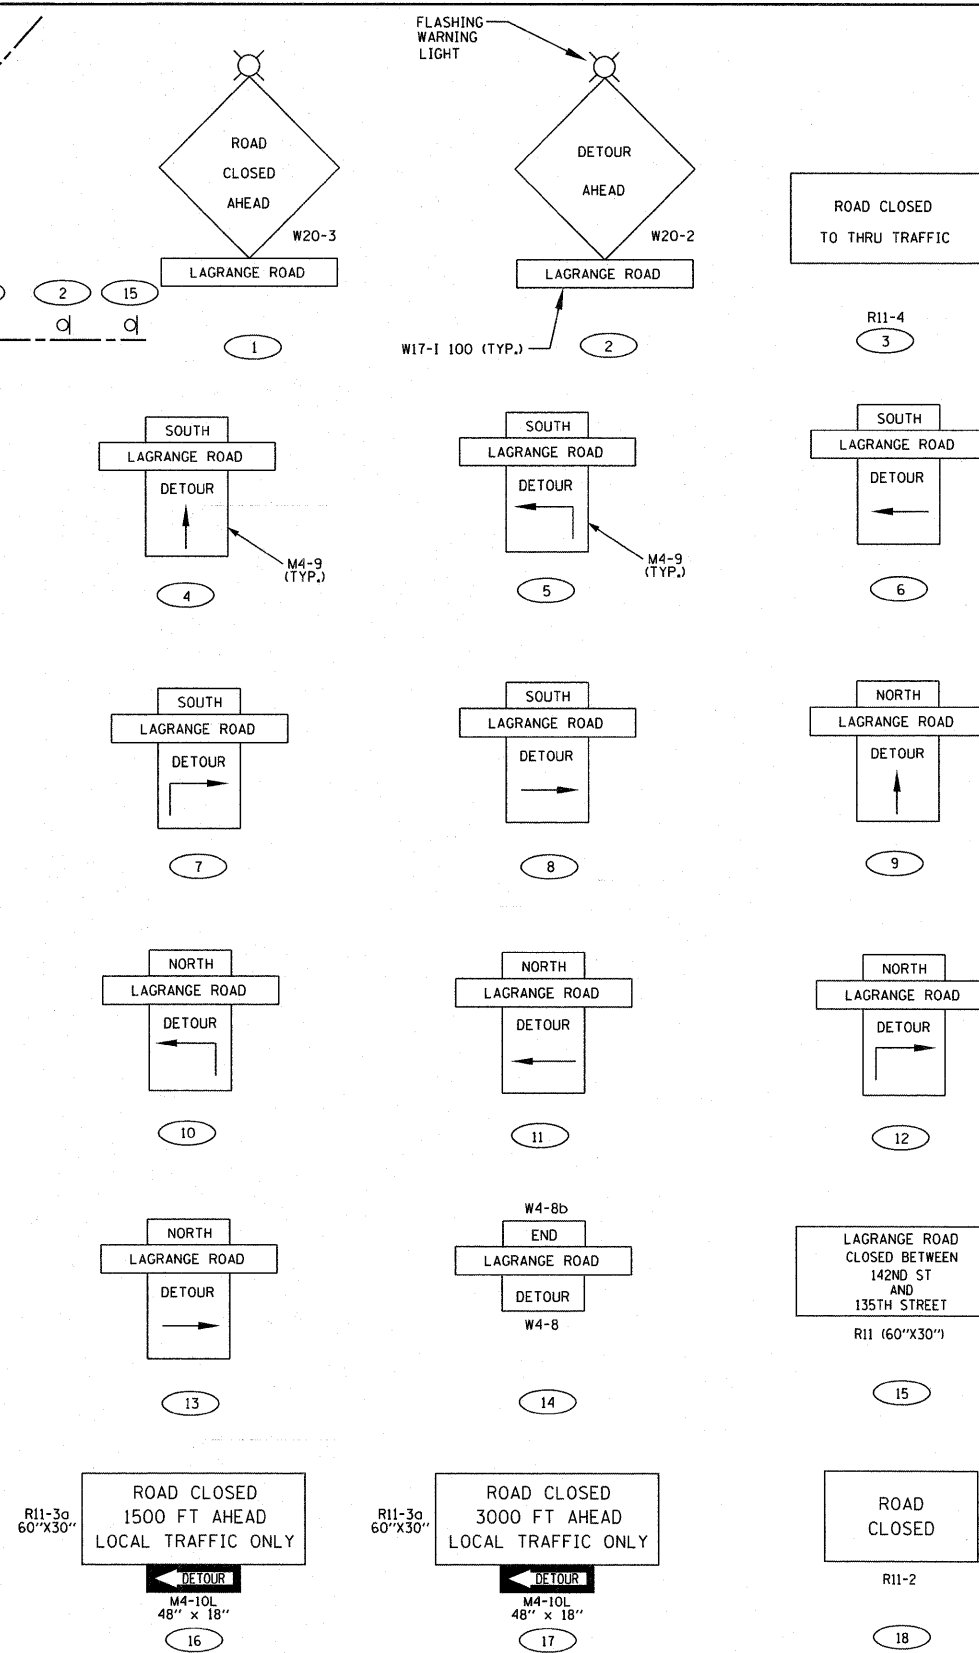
FLASHING WARNING LIGHT

ROAD CLOSED AHEAD

W20-3

LAGRANGE ROAD

2 15

1

DETOUR AHEAD

W20-2

LAGRANGE ROAD

W17-I 100 (TYP.)

2

ROAD CLOSED TO THRU TRAFFIC

R11-4

3

SOUTH
LAGRANGE ROAD
DETOUR

M4-9 (TYP.)

4

SOUTH
LAGRANGE ROAD
DETOUR

M4-9 (TYP.)

5

SOUTH
LAGRANGE ROAD
DETOUR

6

SOUTH
LAGRANGE ROAD
DETOUR

7

SOUTH
LAGRANGE ROAD
DETOUR

8

NORTH
LAGRANGE ROAD
DETOUR

9

NORTH
LAGRANGE ROAD
DETOUR

10

NORTH
LAGRANGE ROAD
DETOUR

11

NORTH
LAGRANGE ROAD
DETOUR

12

NORTH
LAGRANGE ROAD
DETOUR

13

W4-8b
END
LAGRANGE ROAD
DETOUR
W4-8

14

LAGRANGE ROAD CLOSED BETWEEN 142ND ST AND 135TH STREET

R11 (60"X30")

15

R11-3a 60"X30"

ROAD CLOSED
1500 FT AHEAD
LOCAL TRAFFIC ONLY

DETOUR

M4-10L
48" x 18"

16

R11-3a 60"X30"

ROAD CLOSED
3000 FT AHEAD
LOCAL TRAFFIC ONLY

DETOUR

M4-10L
48" x 18"

17

ROAD CLOSED

R11-2

18